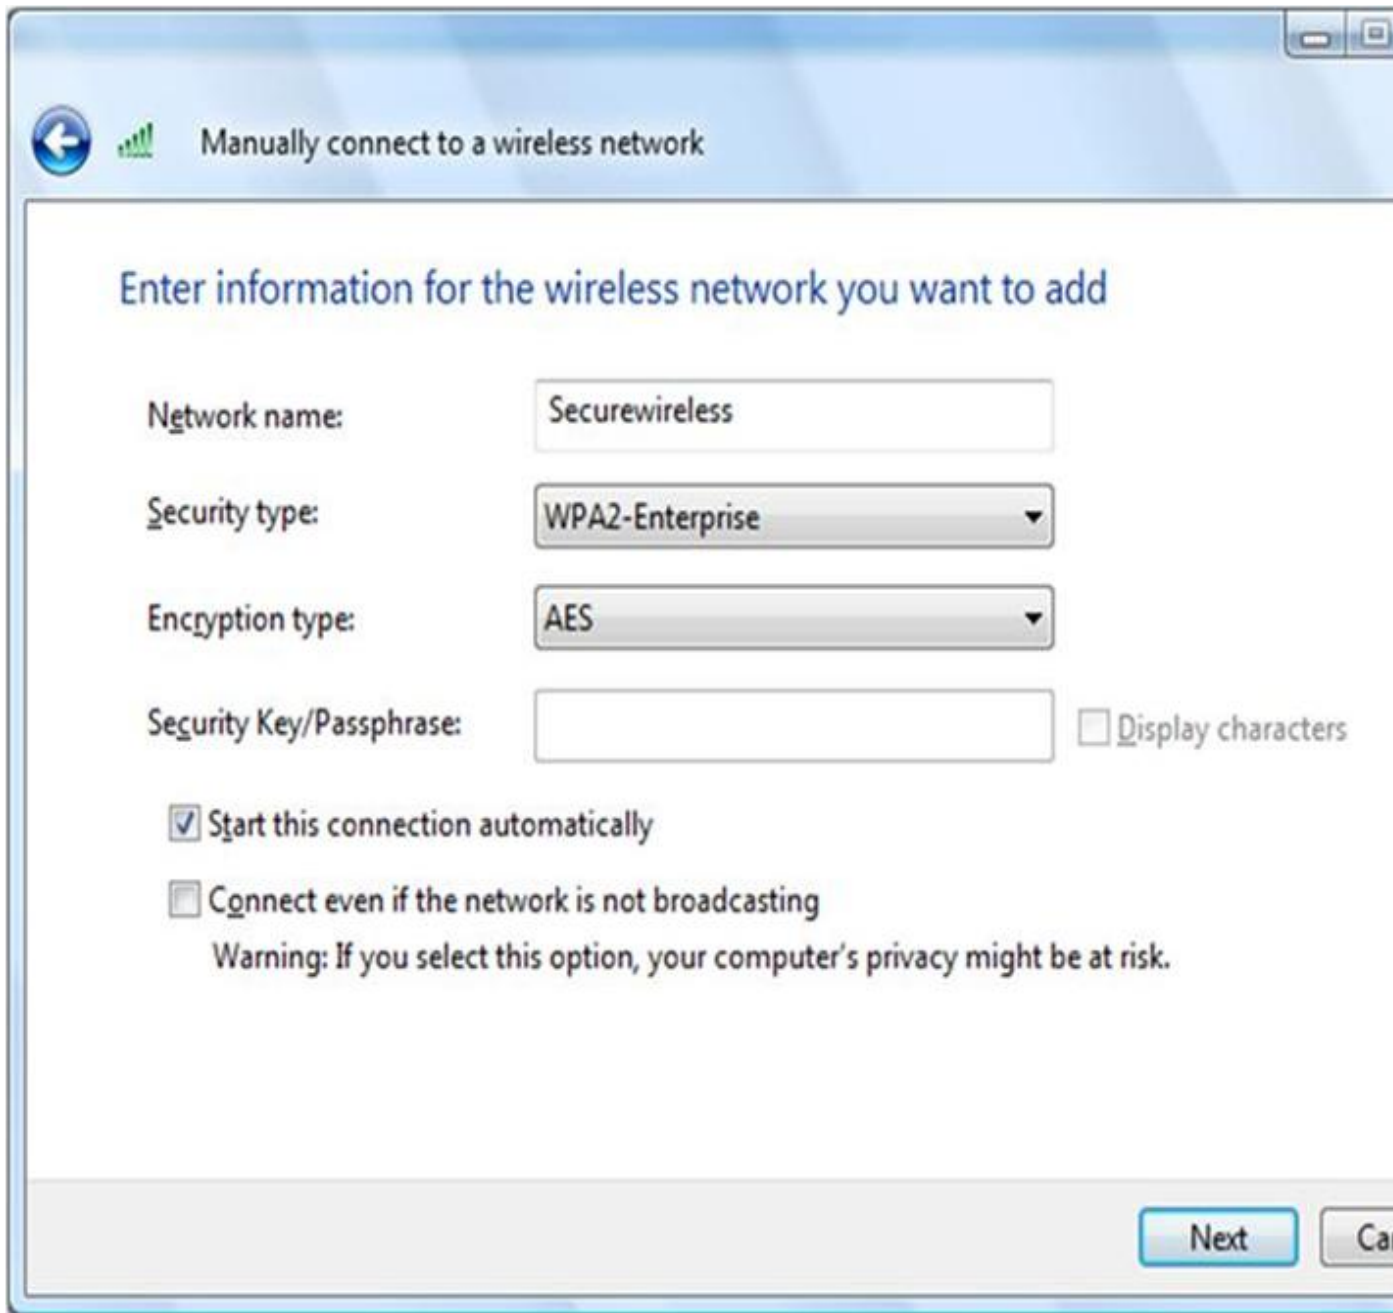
Manually connect to a wireless network

Enter information for the wireless network you want to add

Network name: Securewireless

Security type: WPA2-Enterprise

Encryption type: AES

Security Key/Passphrase:

Display characters

Start this connection automatically

Connect even if the network is not broadcasting

Warning: If you select this option, your computer's privacy might be at risk.

Next

Ca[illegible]